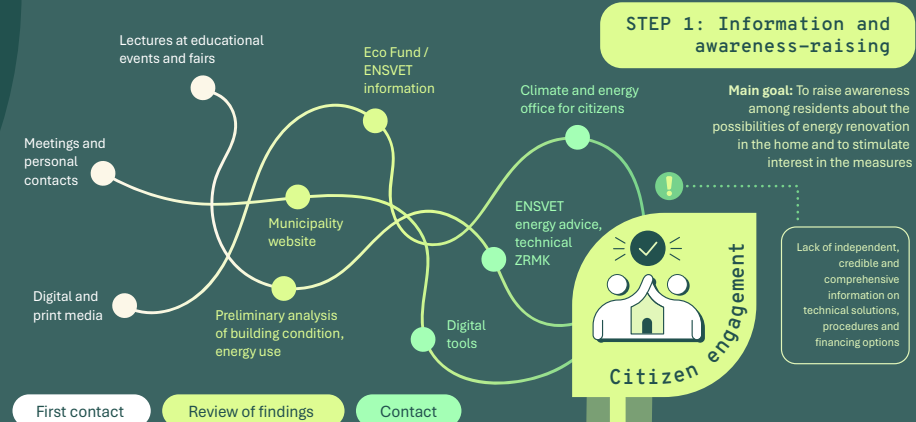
STEP 1: Information and awareness-raising

Main goal: To raise awareness among residents about the possibilities of energy renovation in the home and to stimulate interest in the measures

Lectures at educational events and fairs

Eco Fund / ENSVET information

Climate and energy office for citizens

Meetings and personal contacts

Municipality website

ENSVET energy advice, technical ZRMK

Digital and print media

Preliminary analysis of building condition, energy use

Digital tools

Lack of independent, credible and comprehensive information on technical solutions, procedures and financing options

Citizen engagement

First contact

Review of findings

Contact